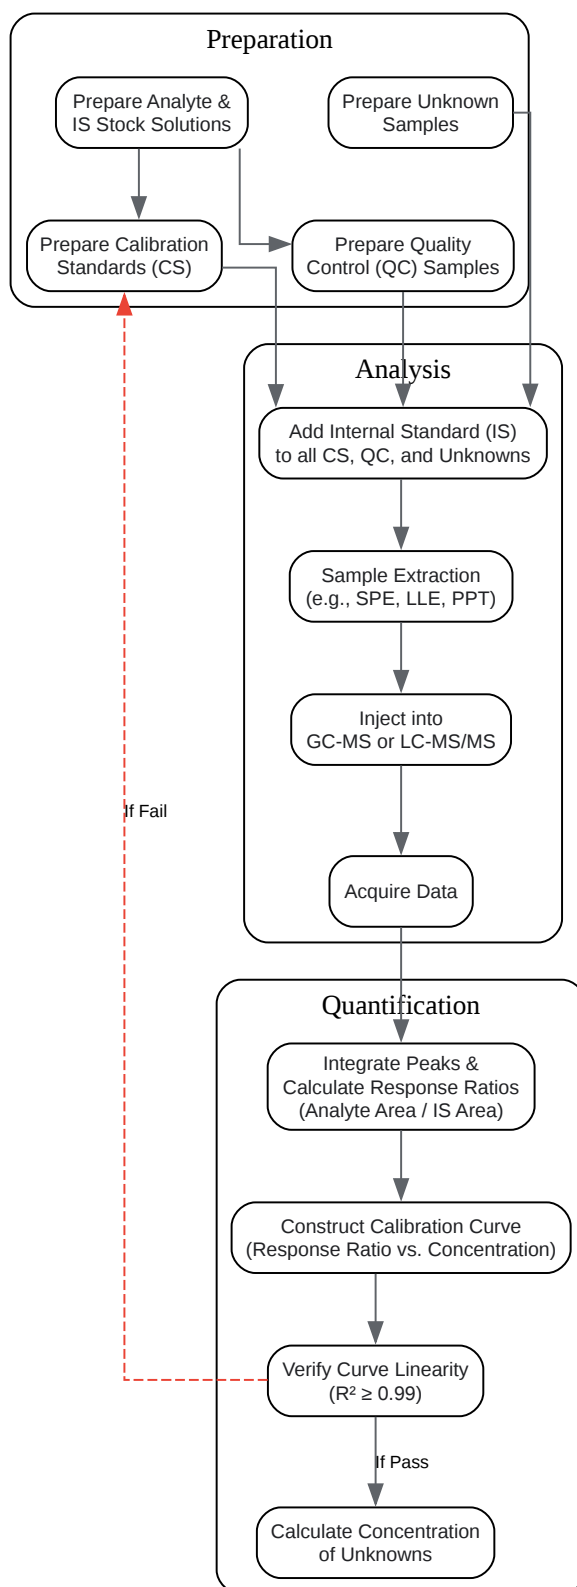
Preparation

Prepare Analyte & IS Stock Solutions

Prepare Unknown Samples

Prepare Calibration Standards (CS)

Prepare Quality Control (QC) Samples

Analysis

Add Internal Standard (IS) to all CS, QC, and Unknowns

Sample Extraction (e.g., SPE, LLE, PPT)

Inject into GC-MS or LC-MS/MS

Acquire Data

If Fail

Quantification

Integrate Peaks & Calculate Response Ratios (Analyte Area / IS Area)

Construct Calibration Curve (Response Ratio vs. Concentration)

Verify Curve Linearity ($R^2 \geq 0.99$)

If Pass

Calculate Concentration of Unknowns